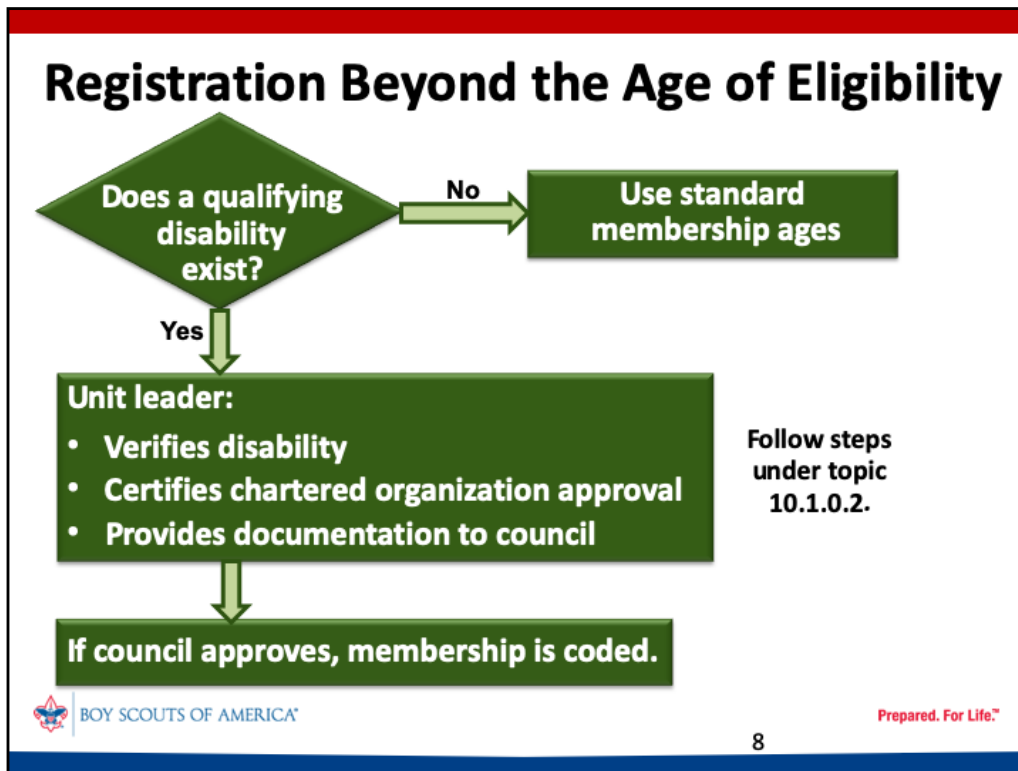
Registration Beyond the Age of Eligibility

Does a qualifying disability exist?

No

Use standard membership ages

Yes

Unit leader:
• Verifies disability
• Certifies chartered organization approval
• Provides documentation to council

Follow steps under topic 10.1.0.2.

If council approves, membership is coded.

BOY SCOUTS OF AMERICA®

Prepared. For Life.™

8